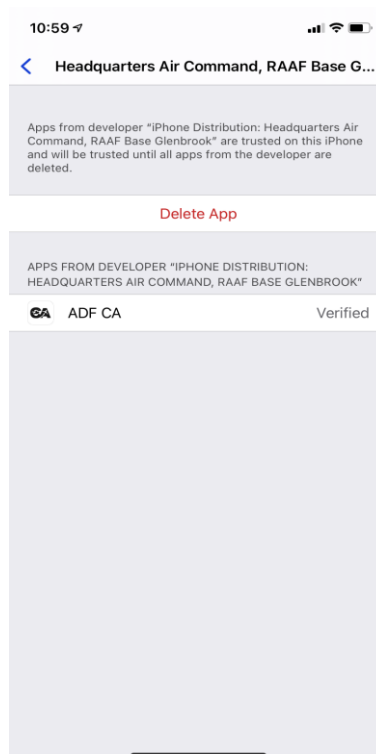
10:59

Headquarters Air Command, RAAF Base G...

Apps from developer "iPhone Distribution: Headquarters Air Command, RAAF Base Glenbrook" are trusted on this iPhone and will be trusted until all apps from the developer are deleted.

Delete App

APPS FROM DEVELOPER "IPHONE DISTRIBUTION: HEADQUARTERS AIR COMMAND, RAAF BASE GLENBROOK"

CA ADF CA Verified